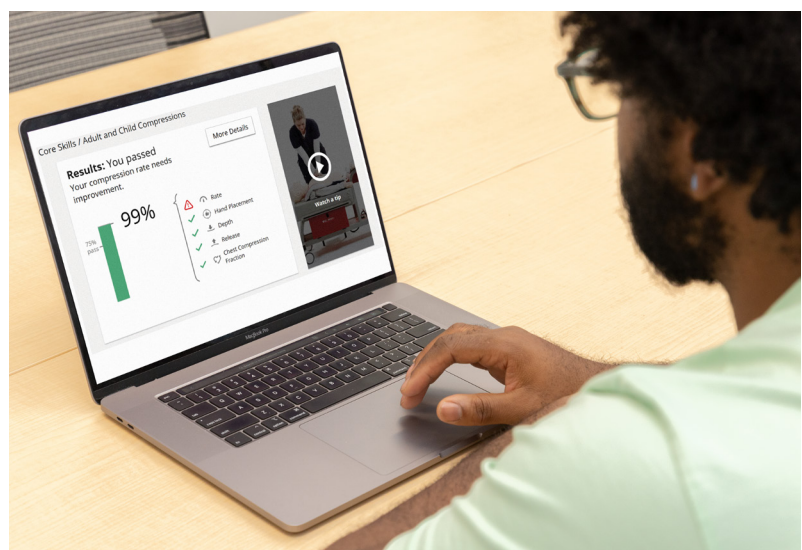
Core Skills / Adult and Child Compressions

More Details

Results: You passed
Your compression rate needs improvement.

99%

75% pass

Rate
Hand Placement
Depth
Release
Chest Compression Fraction

Watch a tip

MacBook Pro